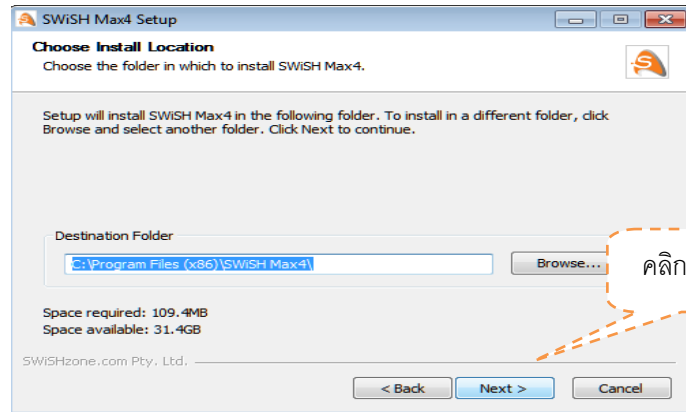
SWiSH Max4 Setup

Choose Install Location
Choose the folder in which to install SWiSH Max4.

Setup will install SWiSH Max4 in the following folder. To install in a different folder, click Browse and select another folder. Click Next to continue.

Destination Folder
C:\Program Files (x86)\SWiSH Max4\
Browse...

คลิก

Space required: 109.4MB
Space available: 31.4GB

SWiSHzone.com Pty. Ltd.

< Back
Next >
Cancel